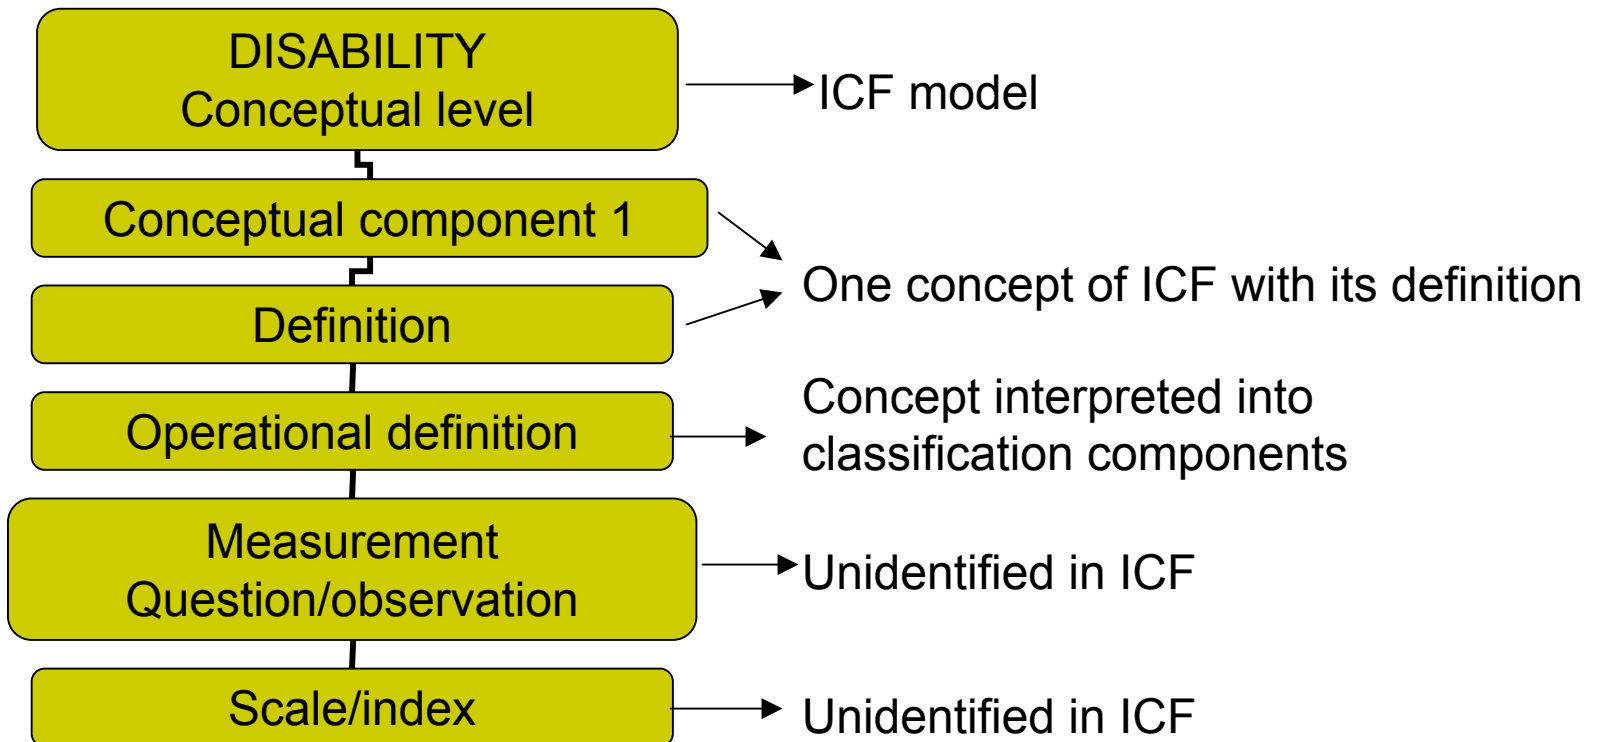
DISABILITY
Conceptual level

ICF model

Conceptual component 1

Definition

One concept of ICF with its definition

Operational definition

Concept interpreted into classification components

Measurement
Question/observation

Unidentified in ICF

Scale/index

Unidentified in ICF